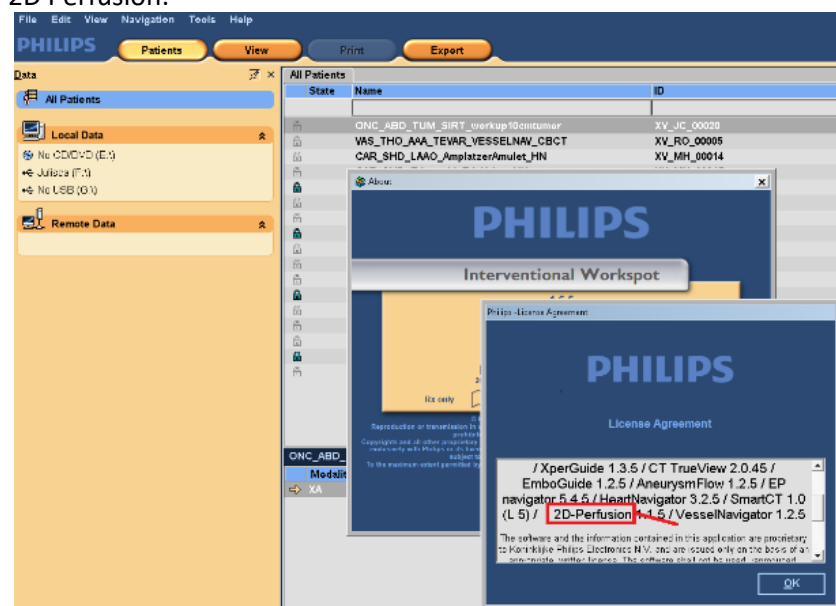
2D Perfusion.

File Edit View Navigation Tools Help

PHILIPS Patients View Print Export

Data

All Patients

Local Data

No CD/DVD (E:)

Juliaca (F:)

No USB (G:)

Remote Data

All Patients

| State | Name | ID |
|---|---|---|
| | ONC_ABD_TUM_SIRT_workup10cmtumor | XV_JC_00020 |
| | VAS_THO_AAA_TEVAR_VESSELNAV_CBCT | XV_RO_00005 |
| | CAR_SHD_LAAO_AmplatzerAmulet_HN | XV_MH_00014 |

About

PHILIPS

Interventional Workspot

Rx only

Reproduction or transmission in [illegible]

Copyrights and all other proprietary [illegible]

To the maximum extent permitted by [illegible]

ONC_ABD_

Modalit

XA

Philips - License Agreement

PHILIPS

License Agreement

/ XperGuide 1.3.5 / CT TrueView 2.0.45 / EmboGuide 1.2.5 / AneurysmFlow 1.2.5 / EP navigator 5.4.5 / HeartNavigator 3.2.5 / SmartCT 1.0 (L 5) / 2D-Perfusion 1.1.5 / VesselNavigator 1.2.5

The software and the information contained in this application are proprietary to Koninklijke Philips Electronics N.V. and are issued only on the basis of an appropriate written license. The software shall not be used, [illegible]

OK